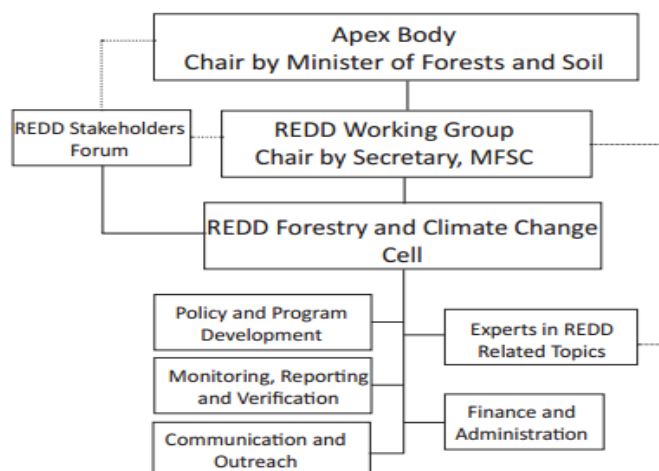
Apex Body
Chair by Minister of Forests and Soil

REDD Stakeholders Forum

REDD Working Group
Chair by Secretary, MFSC

REDD Forestry and Climate Change Cell

Policy and Program Development

Monitoring, Reporting and Verification

Communication and Outreach

Experts in REDD Related Topics

Finance and Administration